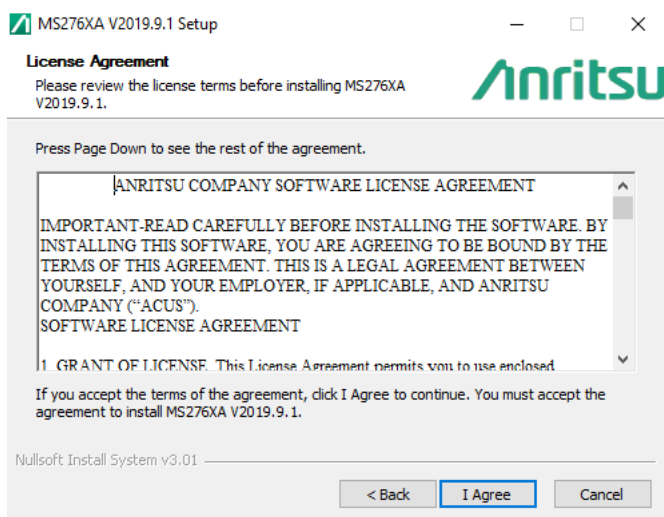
MS276XA V2019.9.1 Setup

License Agreement

Please review the license terms before installing MS276XA V2019.9.1.

Anritsu

Press Page Down to see the rest of the agreement.

ANRITSU COMPANY SOFTWARE LICENSE AGREEMENT

IMPORTANT-READ CAREFULLY BEFORE INSTALLING THE SOFTWARE. BY INSTALLING THIS SOFTWARE, YOU ARE AGREEING TO BE BOUND BY THE TERMS OF THIS AGREEMENT. THIS IS A LEGAL AGREEMENT BETWEEN YOURSELF, AND YOUR EMPLOYER, IF APPLICABLE, AND ANRITSU COMPANY ("ACUS").
SOFTWARE LICENSE AGREEMENT

1. GRANT OF LICENSE. This License Agreement permits you to use enclosed

If you accept the terms of the agreement, click I Agree to continue. You must accept the agreement to install MS276XA V2019.9.1.

Nullsoft Install System v3.01

< Back I Agree Cancel